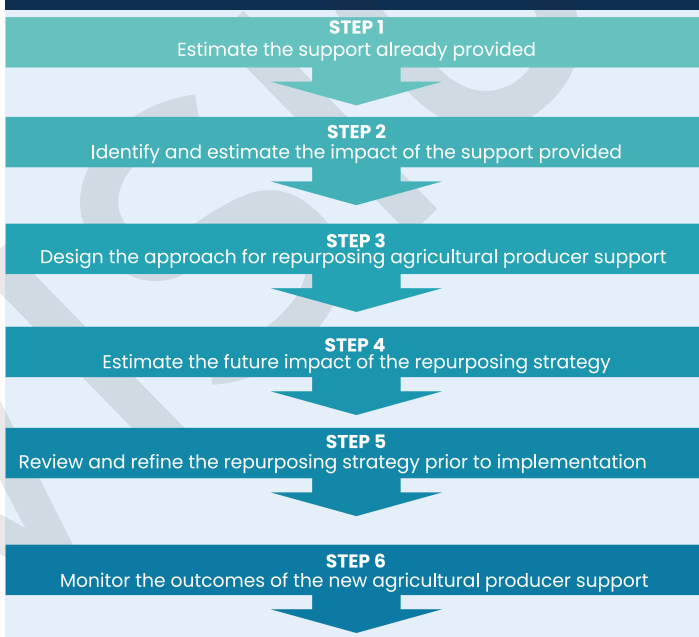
STEP 1
Estimate the support already provided

STEP 2
Identify and estimate the impact of the support provided

STEP 3
Design the approach for repurposing agricultural producer support

STEP 4
Estimate the future impact of the repurposing strategy

STEP 5
Review and refine the repurposing strategy prior to implementation

STEP 6
Monitor the outcomes of the new agricultural producer support